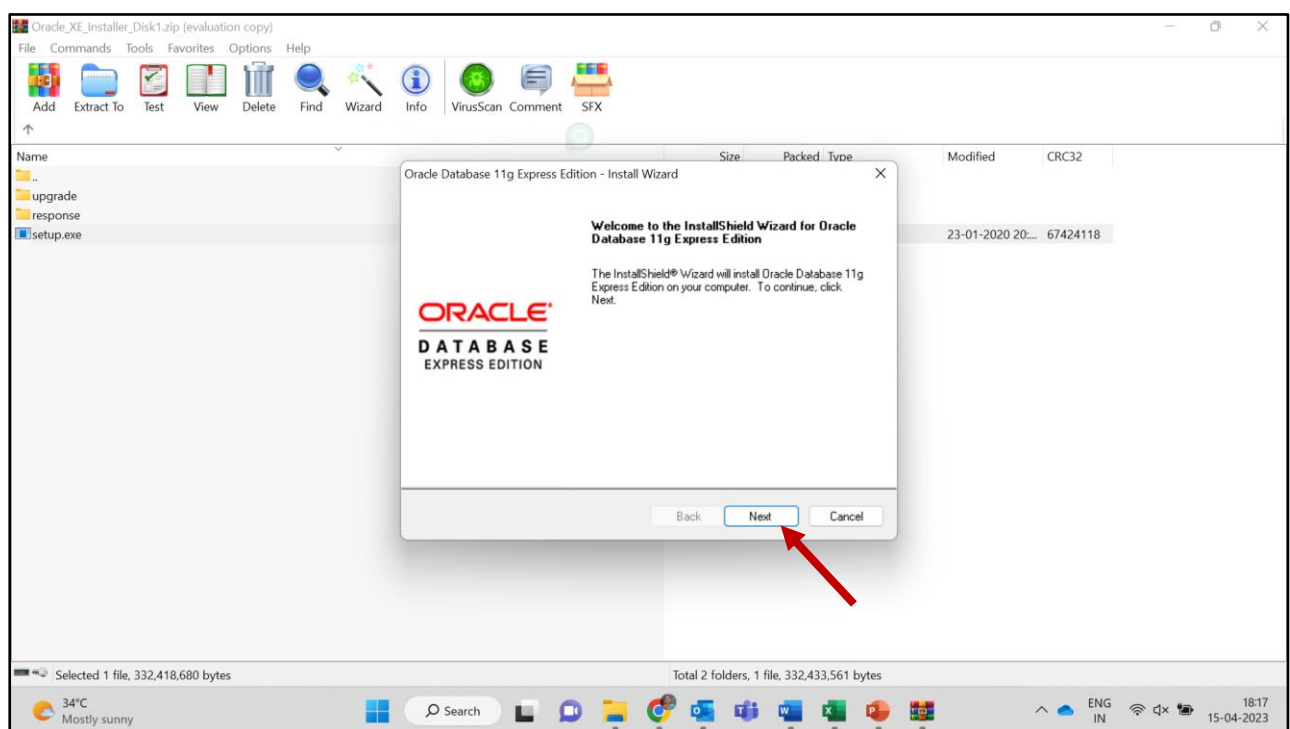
Oracle_XE_Installer_Disk1.zip (evaluation copy)
File Commands Tools Favorites Options Help
Add Extract To Test View Delete Find Wizard Info VirusScan Comment SFX

| Name | Size | Packed | Type | Modified | CRC32 |
|---|---|---|---|---|---|
| .. | | | | | |
| upgrade | | | | | |
| response | | | | | |
| setup.exe | | | | 23-01-2020 20:... | 67424118 |

Oracle Database 11g Express Edition - Install Wizard

Welcome to the InstallShield Wizard for Oracle Database 11g Express Edition

The InstallShield® Wizard will install Oracle Database 11g Express Edition on your computer. To continue, click Next.

ORACLE
DATABASE
EXPRESS EDITION

Back Next Cancel

Selected 1 file, 332,418,680 bytes
Total 2 folders, 1 file, 332,433,561 bytes

34°C
Mostly sunny
Search
ENG
IN
18:17
15-04-2023